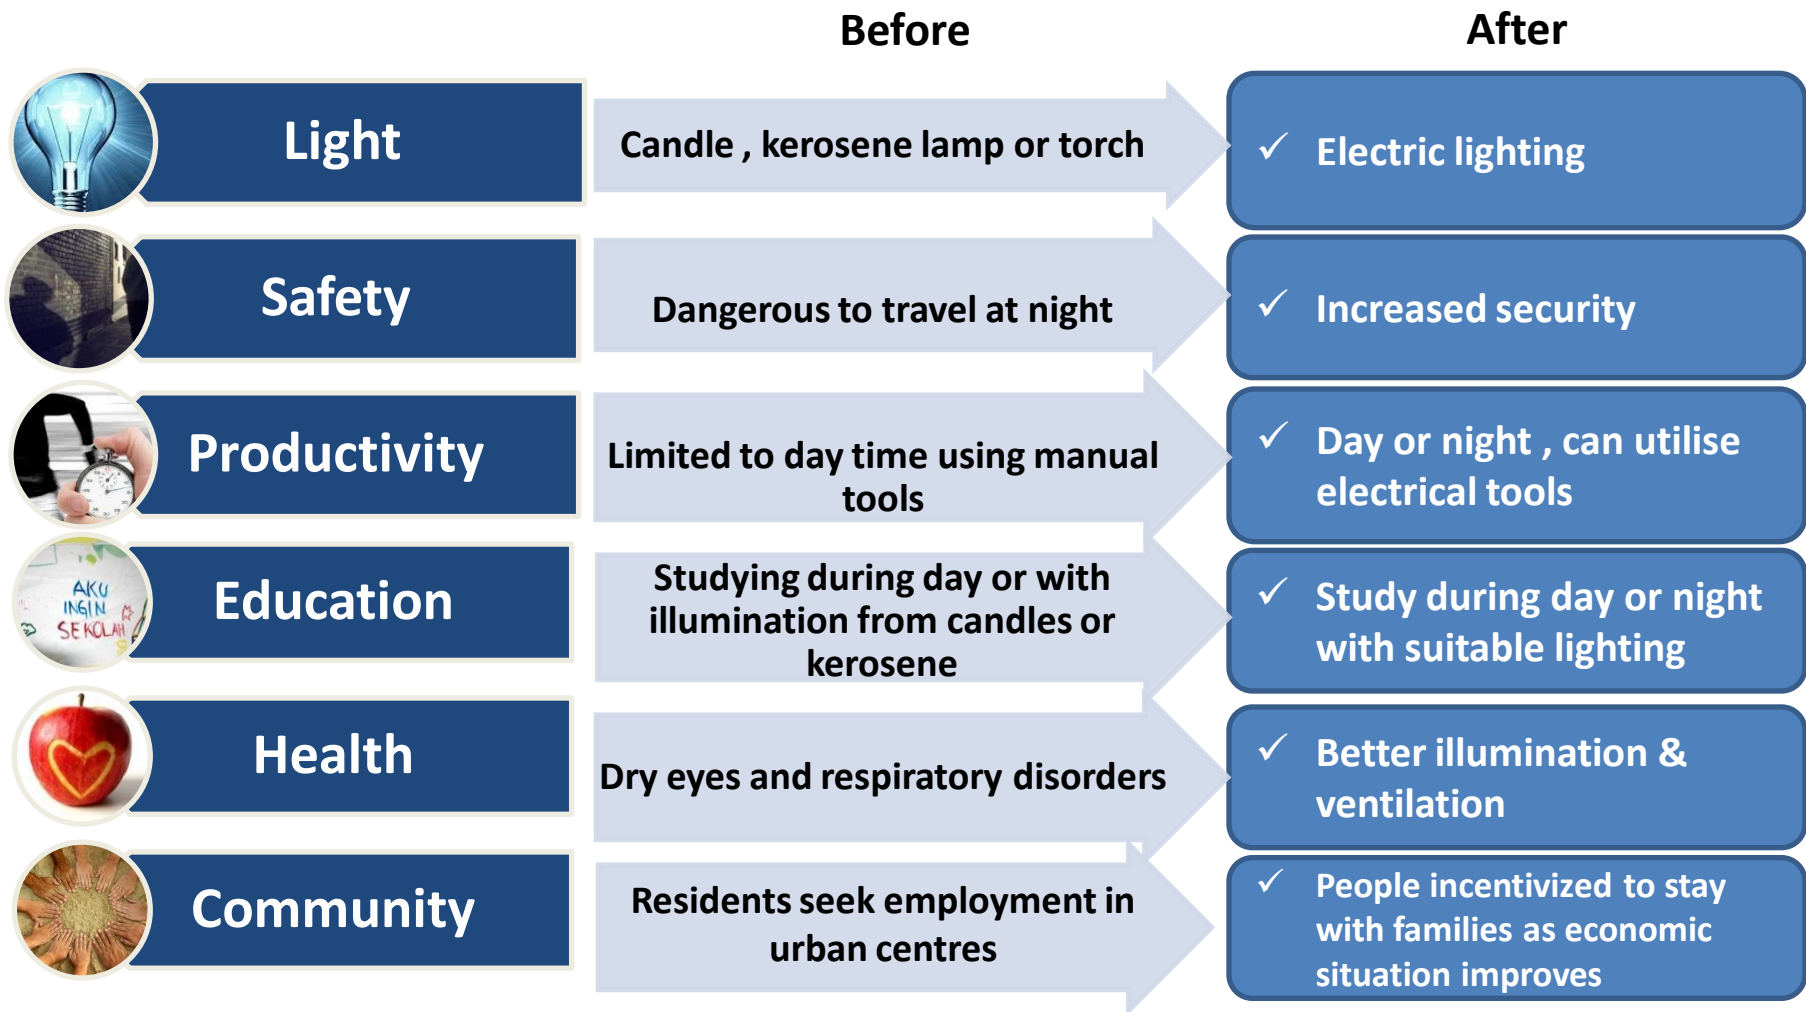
Before

After

Light

Candle , kerosene lamp or torch

✓ Electric lighting

Safety

Dangerous to travel at night

✓ Increased security

Productivity

Limited to day time using manual tools

✓ Day or night , can utilise electrical tools

AKU INGIN SEKOLAH

Education

Studying during day or with illumination from candles or kerosene

✓ Study during day or night with suitable lighting

Health

Dry eyes and respiratory disorders

✓ Better illumination & ventilation

Community

Residents seek employment in urban centres

✓ People incentivized to stay with families as economic situation improves